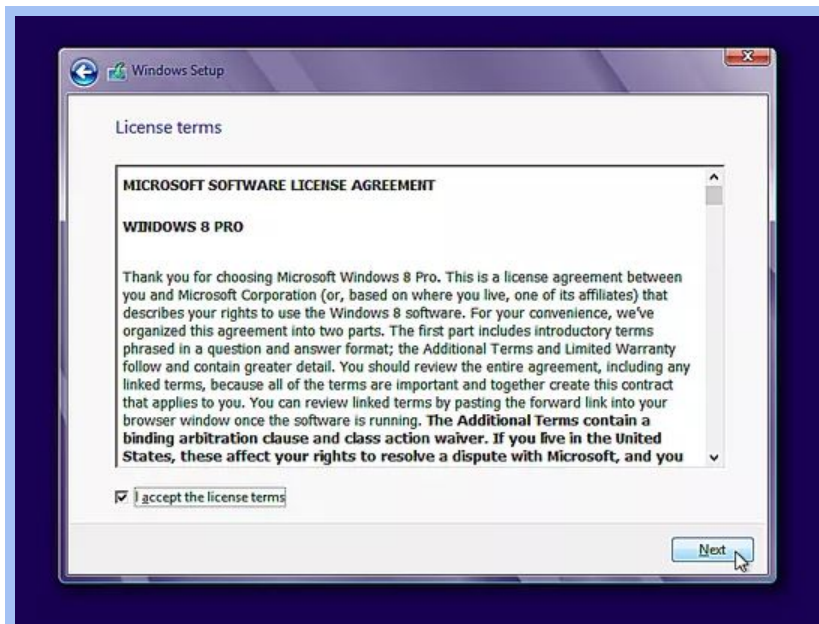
Windows Setup

License terms

MICROSOFT SOFTWARE LICENSE AGREEMENT

WINDOWS 8 PRO

Thank you for choosing Microsoft Windows 8 Pro. This is a license agreement between you and Microsoft Corporation (or, based on where you live, one of its affiliates) that describes your rights to use the Windows 8 software. For your convenience, we've organized this agreement into two parts. The first part includes introductory terms phrased in a question and answer format; the Additional Terms and Limited Warranty follow and contain greater detail. You should review the entire agreement, including any linked terms, because all of the terms are important and together create this contract that applies to you. You can review linked terms by pasting the forward link into your browser window once the software is running. **The Additional Terms contain a binding arbitration clause and class action waiver. If you live in the United States, these affect your rights to resolve a dispute with Microsoft, and you**

I accept the license terms

Next